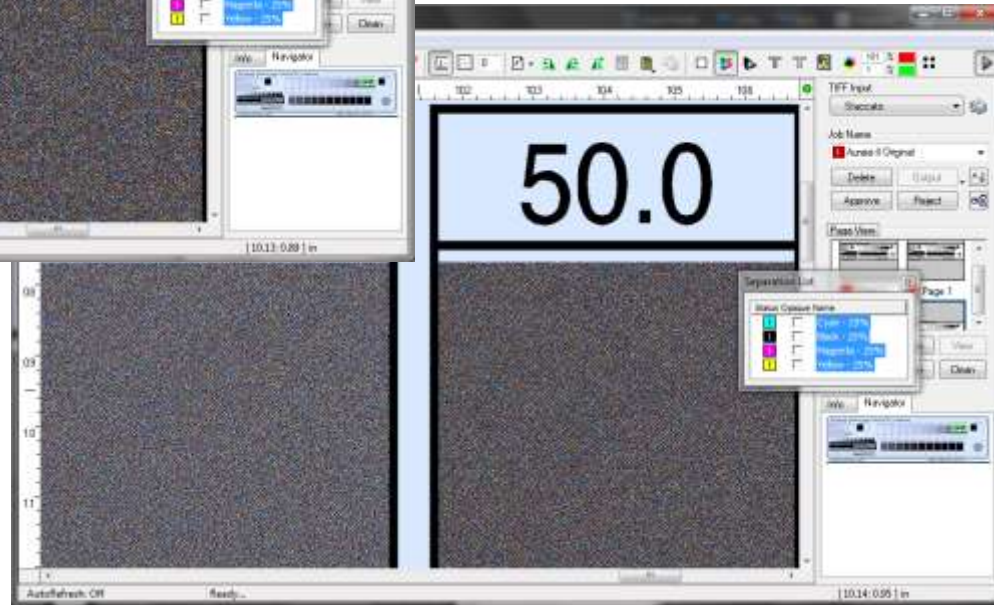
Magenta - 25%
Yellow - 25%
Clean
Info
Navigator
| 10.13: 0.89 | in

102
103
104
105
106

50.0

TIFF Input
Staccato
Job Name
Aurelio 6 Original
Delete
Output
Approve
Reject
Page View
Page 1
Separation List
Status Opaque Name
Cyan - 25%
Black - 25%
Magenta - 25%
Yellow - 25%
View
Clean
Info
Navigator

08
09
10
11

AutoRefresh: Off
Ready...
| 10.14: 0.85 | in